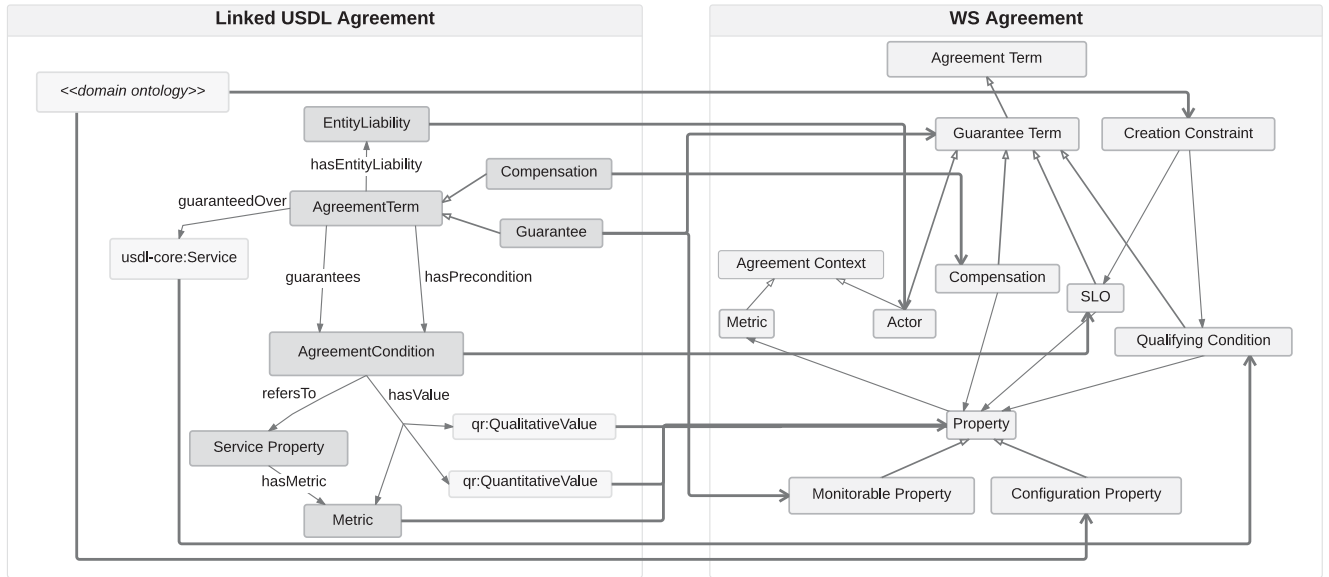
Linked USDL Agreement

<<domain ontology>>

EntityLiability

hasEntityLiability

Compensation

guaranteedOver

AgreementTerm

Guarantee

usdl-core:Service

guarantees

hasPrecondition

AgreementCondition

refersTo

hasValue

qr:QualitativeValue

Service Property

hasMetric

qr:QuantitativeValue

Metric

WS Agreement

Agreement Term

Guarantee Term

Creation Constraint

Agreement Context

Compensation

SLO

Metric

Actor

Qualifying Condition

Property

Monitorable Property

Configuration Property